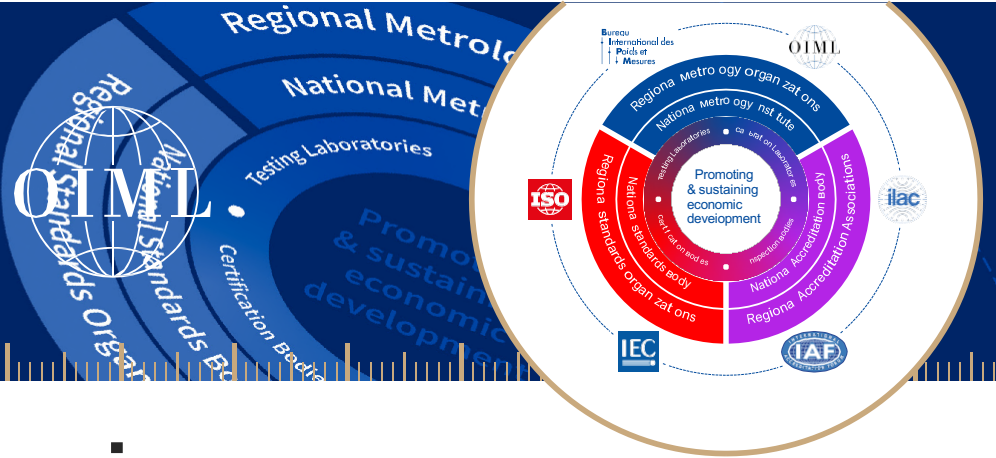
Regional Metrolo

National Metr

Testing Laboratories

Regional Standards Org

National Standards Bo

OIML

Certification Bodies

Promo
& sustai
economi
developme

Bureau
International des
Poids et
Mesures

OIML

Regiona metro ogy organ zat ons

Nationa metro ogy nst tute

Testing Laboratories

ca brat on Laborator es

Promoting
& sustaining
economic
development

cert f cat on bod es

nspection bodies

ISO

Regiona standards organ zat ons

Nationa standards body

Nationa Accreditation body

Regiona Accreditation Associations

ilac

IEC

IAF